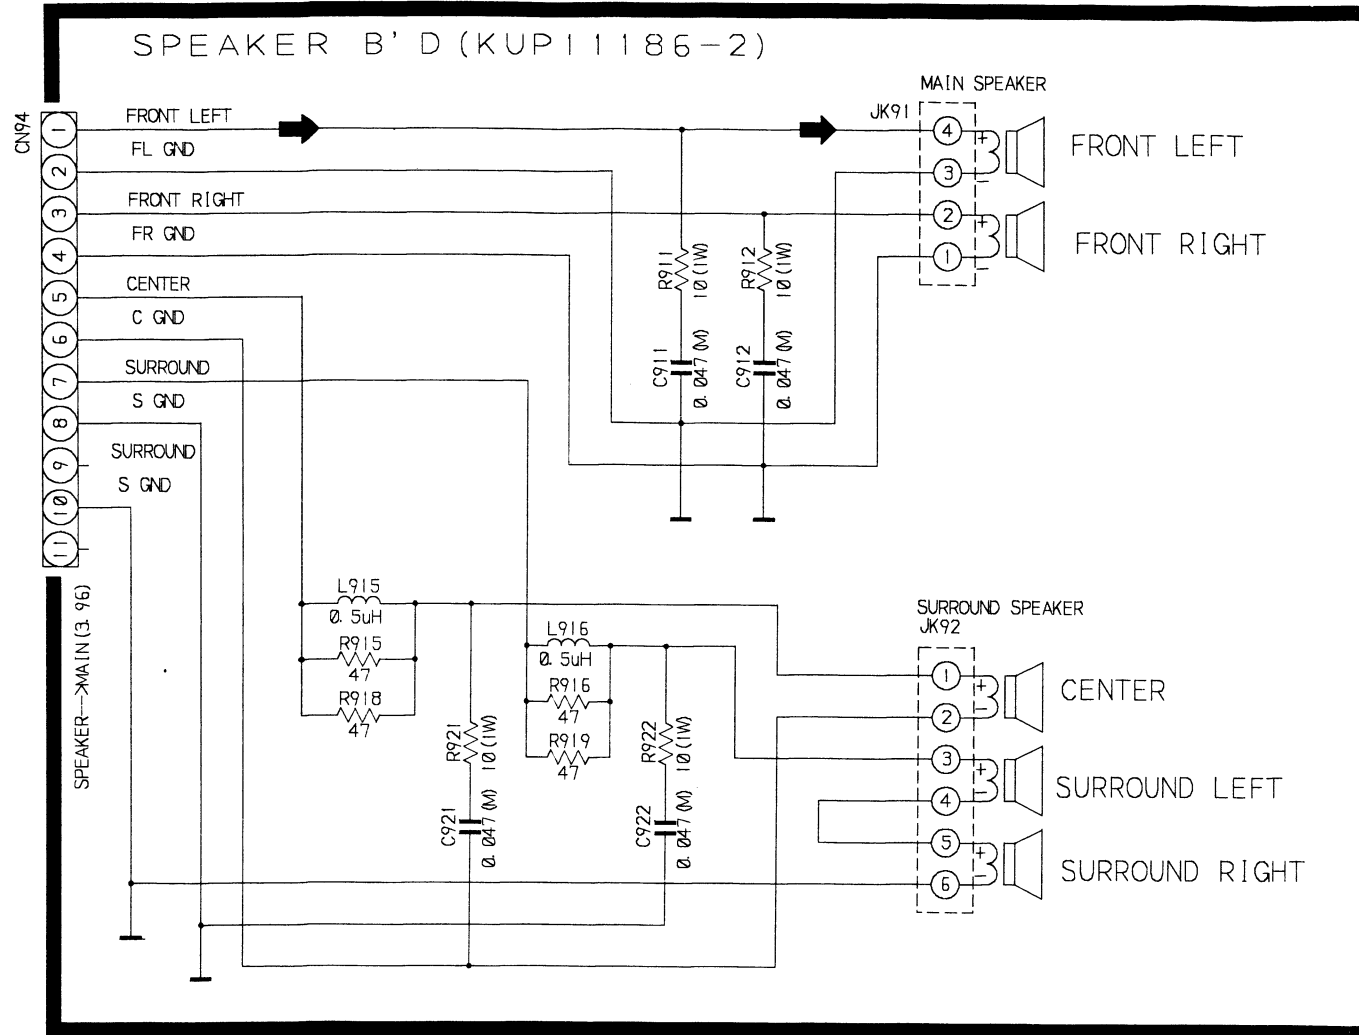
SPEAKER B'D (KUP11186-2)

CN94
1 FRONT LEFT
2 FL GND
3 FRONT RIGHT
4 FR GND
5 CENTER
6 C GND
7 SURROUND
8 S GND
9 SURROUND
10 S GND
11

SPEAKER→MAIN(3.96)

MAIN SPEAKER
JK91
4 +
3 −
2 +
1 −
FRONT LEFT
FRONT RIGHT

R911 10(1W)
R912 10(1W)
C911 0.047(M)
C912 0.047(M)

L915 0.5uH
R915 47
R918 47
L916 0.5uH
R916 47
R919 47
R921 10(1W)
R922 10(1W)
C921 0.047(M)
C922 0.047(M)

SURROUND SPEAKER
JK92
1 +
2 −
3 +
4 −
5 +
6 −
CENTER
SURROUND LEFT
SURROUND RIGHT